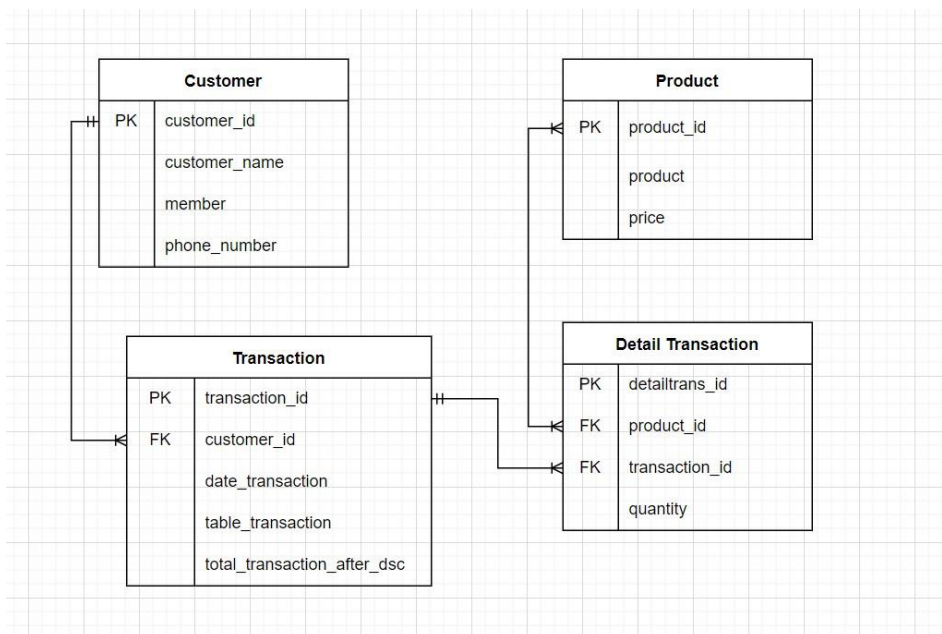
Customer

| | |
|---|---|
| PK | customer_id |
| | customer_name |
| | member |
| | phone_number |

Product

| | |
|---|---|
| PK | product_id |
| | product |
| | price |

Transaction

| | |
|---|---|
| PK | transaction_id |
| FK | customer_id |
| | date_transaction |
| | table_transaction |
| | total_transaction_after_dsc |

Detail Transaction

| | |
|---|---|
| PK | detailtrans_id |
| FK | product_id |
| FK | transaction_id |
| | quantity |